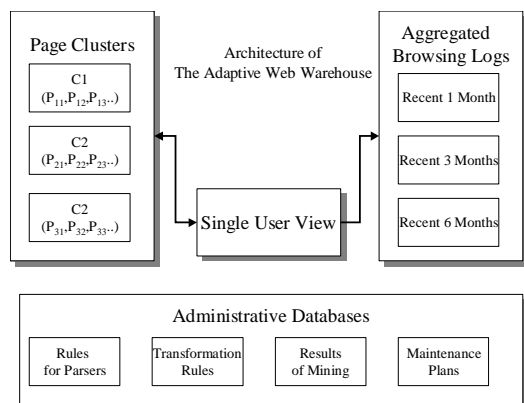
Page Clusters

C1
$(P_{11},P_{12},P_{13}..)$

C2
$(P_{21},P_{22},P_{23}..)$

C2
$(P_{31},P_{32},P_{33}..)$

Architecture of
The Adaptive Web Warehouse

Single User View

Aggregated
Browsing Logs

Recent 1 Month

Recent 3 Months

Recent 6 Months

Administrative Databases

Rules
for Parsers

Transformation
Rules

Results
of Mining

Maintenance
Plans